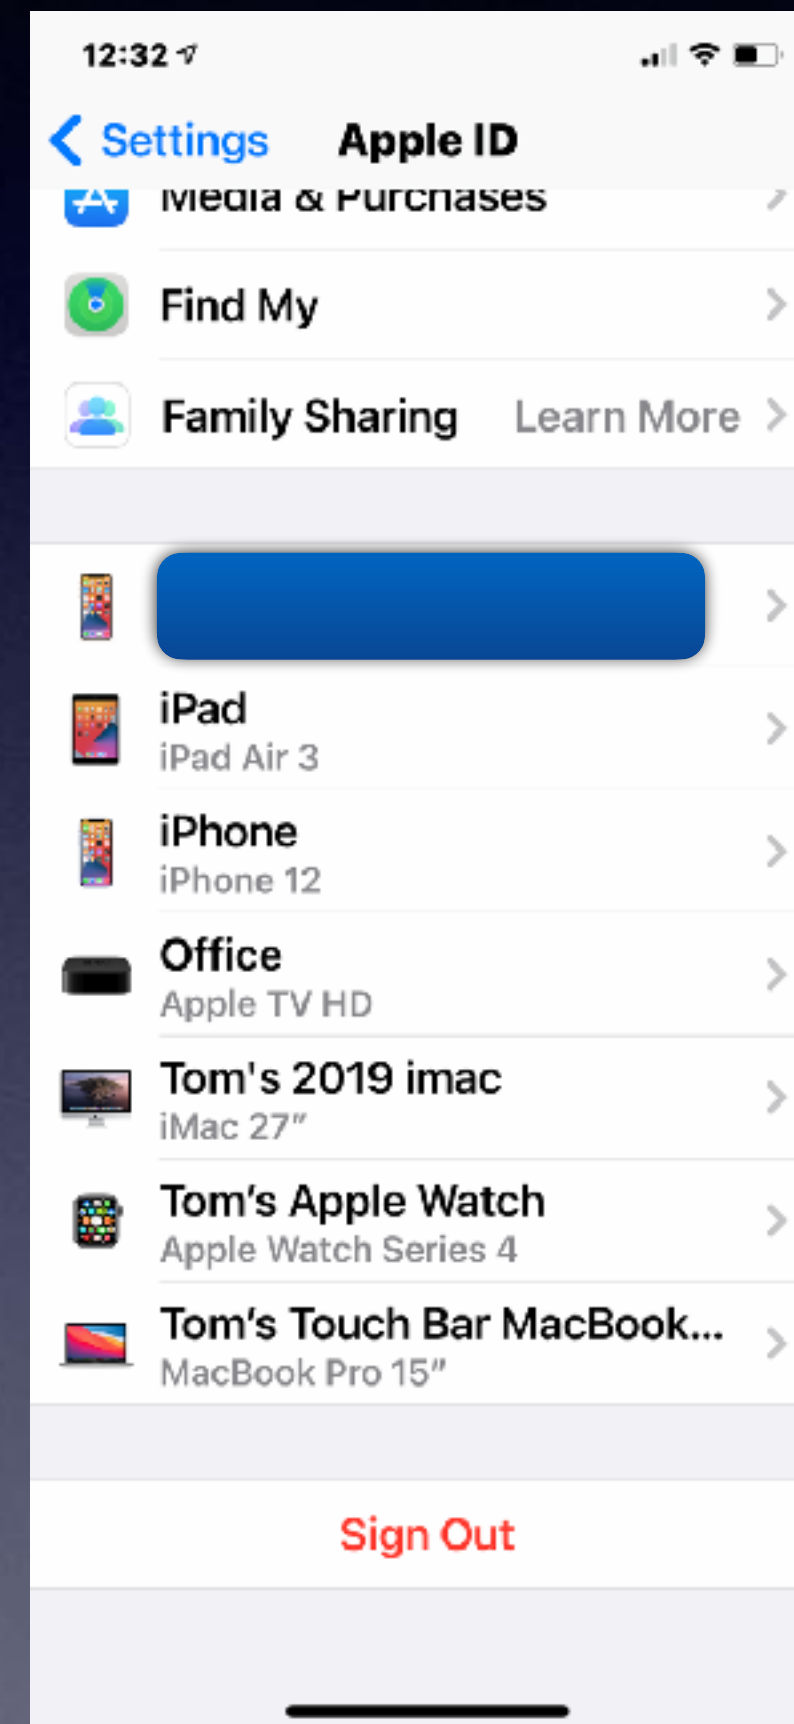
12:32

Settings Apple ID

Media & Purchases

Find My

Family Sharing Learn More

iPad
iPad Air 3

iPhone
iPhone 12

Office
Apple TV HD

Tom's 2019 imac
iMac 27"

Tom's Apple Watch
Apple Watch Series 4

Tom's Touch Bar MacBook...
MacBook Pro 15"

Sign Out